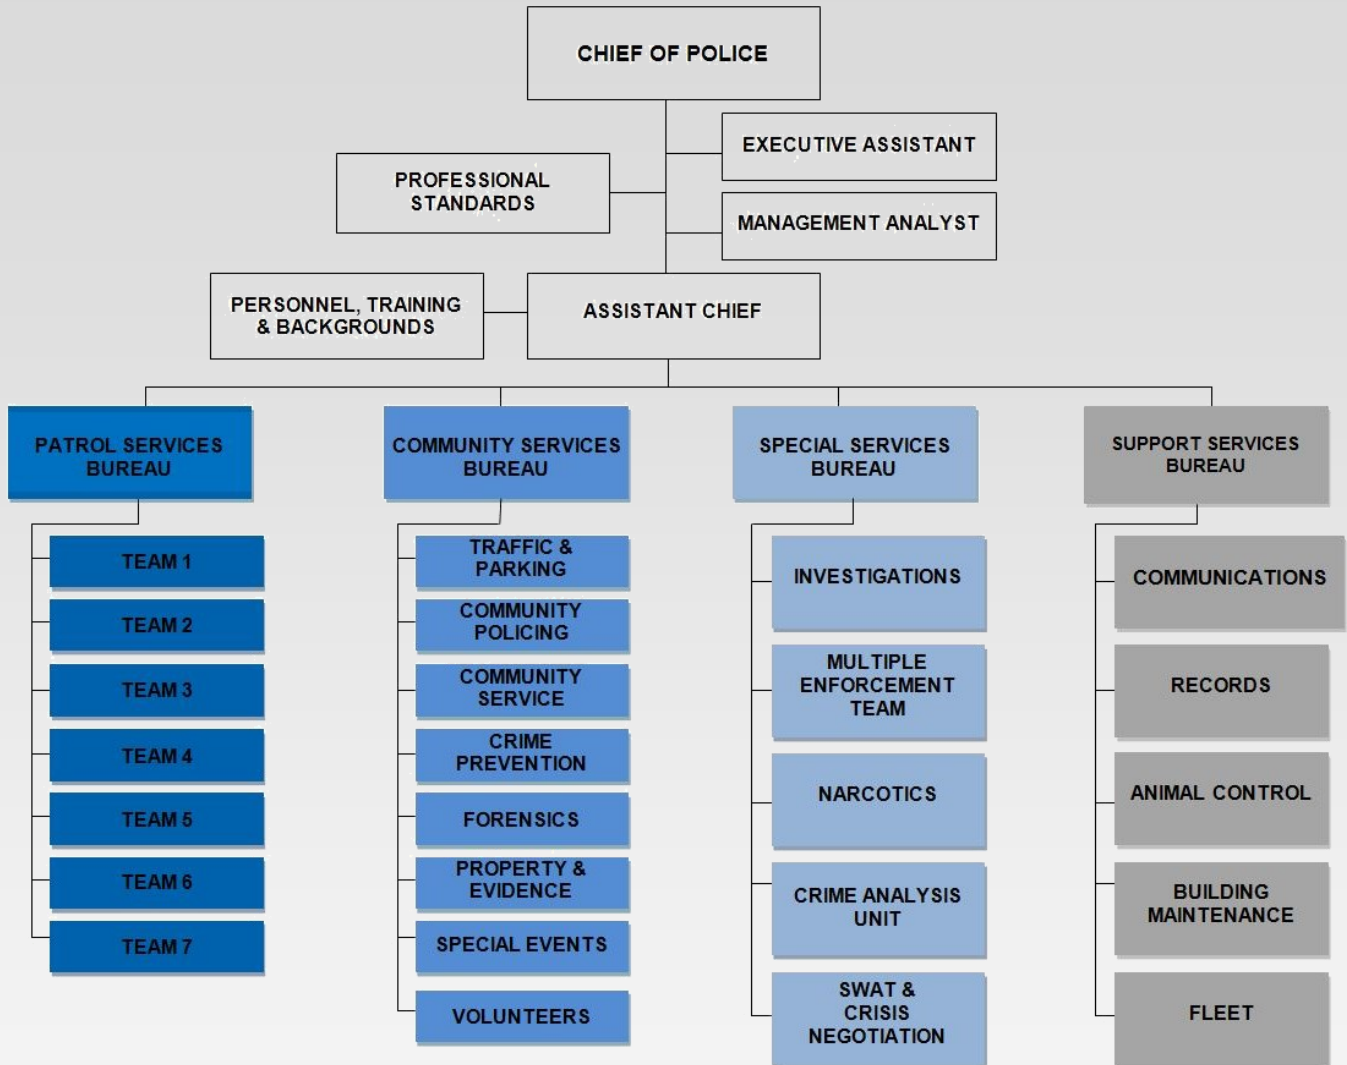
CHIEF OF POLICE

EXECUTIVE ASSISTANT

PROFESSIONAL STANDARDS

MANAGEMENT ANALYST

PERSONNEL, TRAINING & BACKGROUNDS

ASSISTANT CHIEF

PATROL SERVICES BUREAU

TEAM 1

TEAM 2

TEAM 3

TEAM 4

TEAM 5

TEAM 6

TEAM 7

COMMUNITY SERVICES BUREAU

TRAFFIC & PARKING

COMMUNITY POLICING

COMMUNITY SERVICE

CRIME PREVENTION

FORENSICS

PROPERTY & EVIDENCE

SPECIAL EVENTS

VOLUNTEERS

SPECIAL SERVICES BUREAU

INVESTIGATIONS

MULTIPLE ENFORCEMENT TEAM

NARCOTICS

CRIME ANALYSIS UNIT

SWAT & CRISIS NEGOTIATION

SUPPORT SERVICES BUREAU

COMMUNICATIONS

RECORDS

ANIMAL CONTROL

BUILDING MAINTENANCE

FLEET